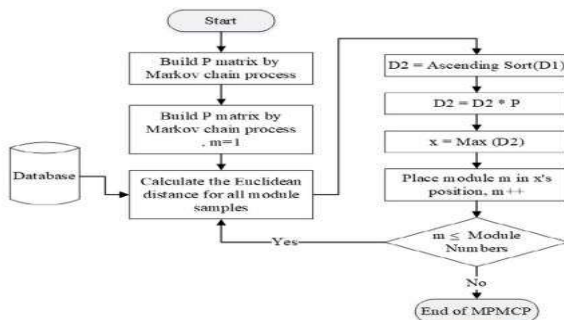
Start

Build P matrix by Markov chain process

Build P matrix by Markov chain process , m=1

Database

Calculate the Euclidean distance for all module samples

D2 = Ascending Sort(D1)

D2 = D2 * P

x = Max (D2)

Place module m in x's position, m++

$m \leq$ Module Numbers

Yes

No

End of MPMCP